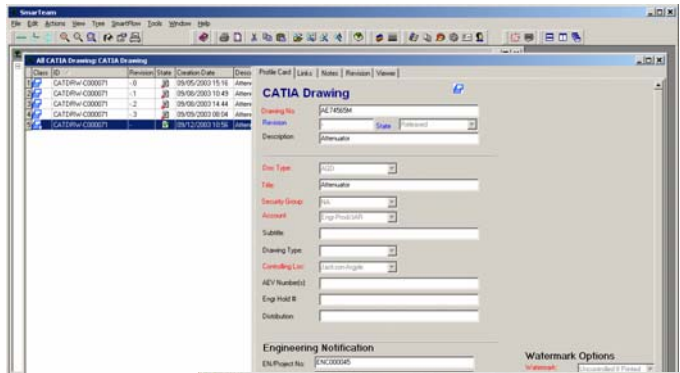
SmarTeam

File Edit Actions View Type SmartFlow Tools Window Help

All CATIA Drawing: CATIA Drawing

| Class | ID | Revision | State | Creation Date | Desc |
|---|---|---|---|---|---|
| | CATDRW-C000071 | -0 | | 09/05/2003 15:16 | Atten |
| | CATDRW-C000071 | -1 | | 09/08/2003 10:49 | Atten |
| | CATDRW-C000071 | -2 | | 09/08/2003 14:44 | Atten |
| | CATDRW-C000071 | -3 | | 09/09/2003 08:04 | Atten |
| | CATDRW-C000071 | - | | 09/12/2003 10:56 | Atten |

Profile Card | Links | Notes | Revision | Viewer

CATIA Drawing

Drawing No. AE74565M

Revision State Released

Description Attenuator

Doc Type ASD

Title Attenuator

Security Group NA

Account Engr/Prod/IAR

Subtitle

Drawing Type

Controlling Loc Jackson/Argyle

AEV Number(s)

Engr Hold #

Distribution

Engineering Notification

EN/Project No. ENC000045

Watermark Options

Watermark Uncontrolled if Printed